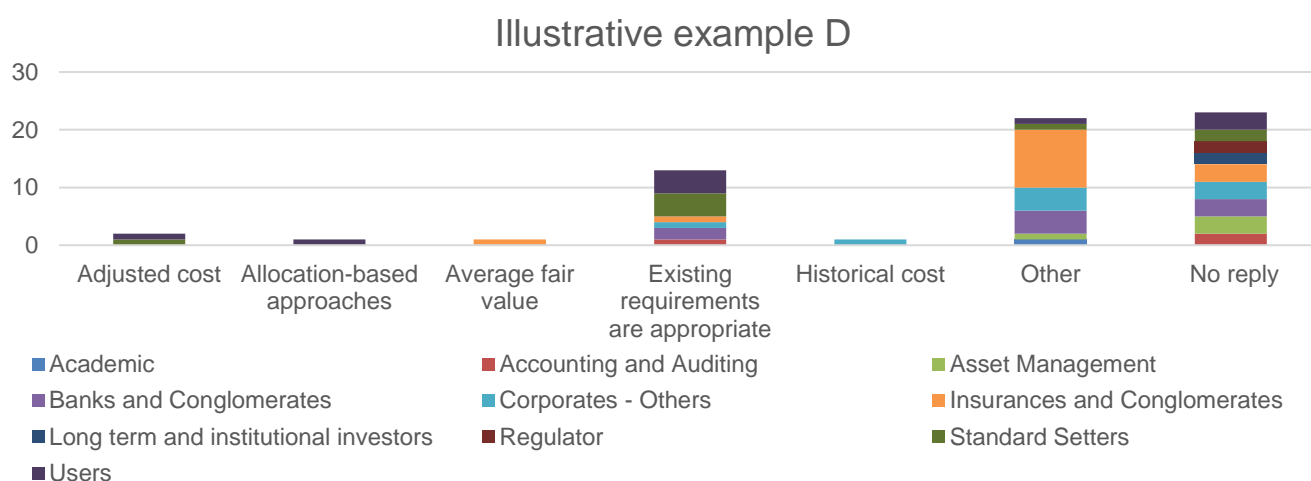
Illustrative example D

30
20
10
0

Adjusted cost
Allocation-based approaches
Average fair value
Existing requirements are appropriate
Historical cost
Other
No reply

Academic
Accounting and Auditing
Asset Management
Banks and Conglomerates
Corporates - Others
Insurances and Conglomerates
Long term and institutional investors
Regulator
Standard Setters
Users